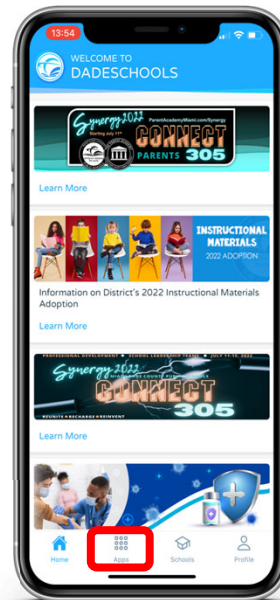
13:54

WELCOME TO
DADESCHOOLS

Synergy 2022
Starting July 11th
ParentAcademyMiami.com/Synergy
CONNECT
PARENTS 305

Learn More

INSTRUCTIONAL MATERIALS
2022 ADOPTION

Information on District's 2022 Instructional Materials Adoption

Learn More

PROFESSIONAL DEVELOPMENT • SCHOOL LEADERSHIP TEAMS • JULY 11-15, 2022
Synergy 2022
CONNECT
305
REUNITE • RECHARGE • REINVENT

Learn More

Home
Apps
Schools
Profile